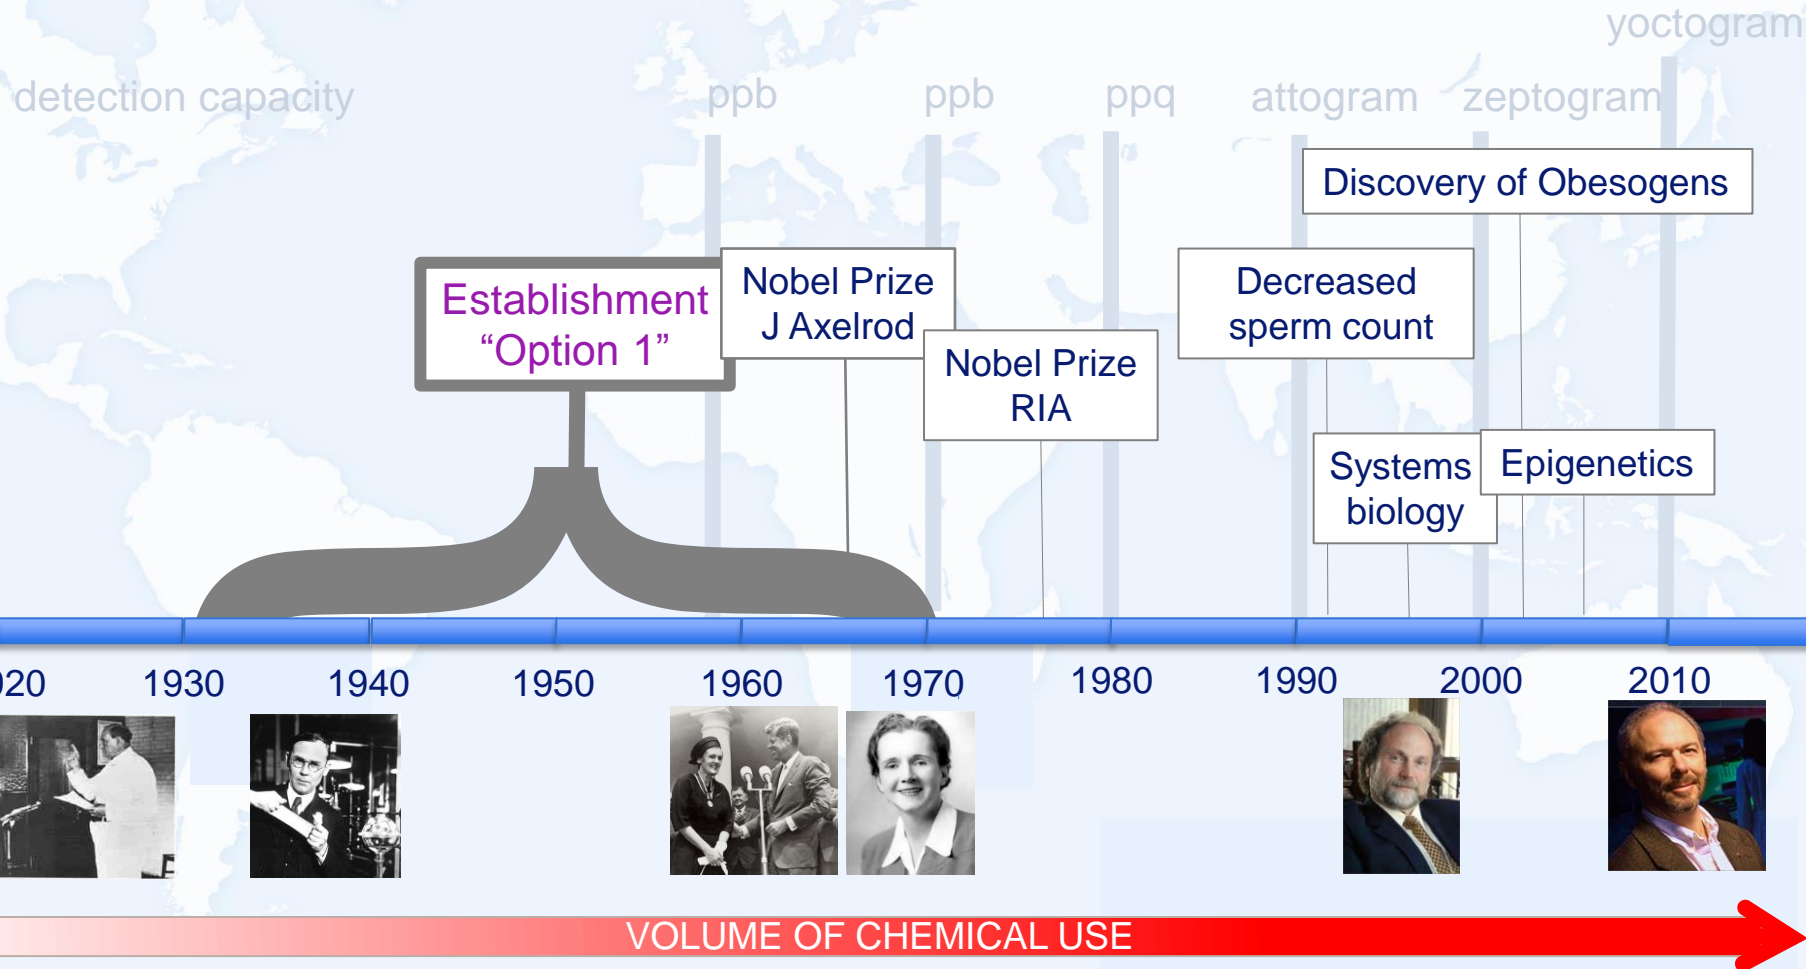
yoctogram

detection capacity

ppb

ppb

ppq

attogram

zeptogram

Discovery of Obesogens

Establishment "Option 1"

Nobel Prize J Axelrod

Nobel Prize RIA

Decreased sperm count

Systems biology

Epigenetics

)20

1930

1940

1950

1960

1970

1980

1990

2000

2010

VOLUME OF CHEMICAL USE